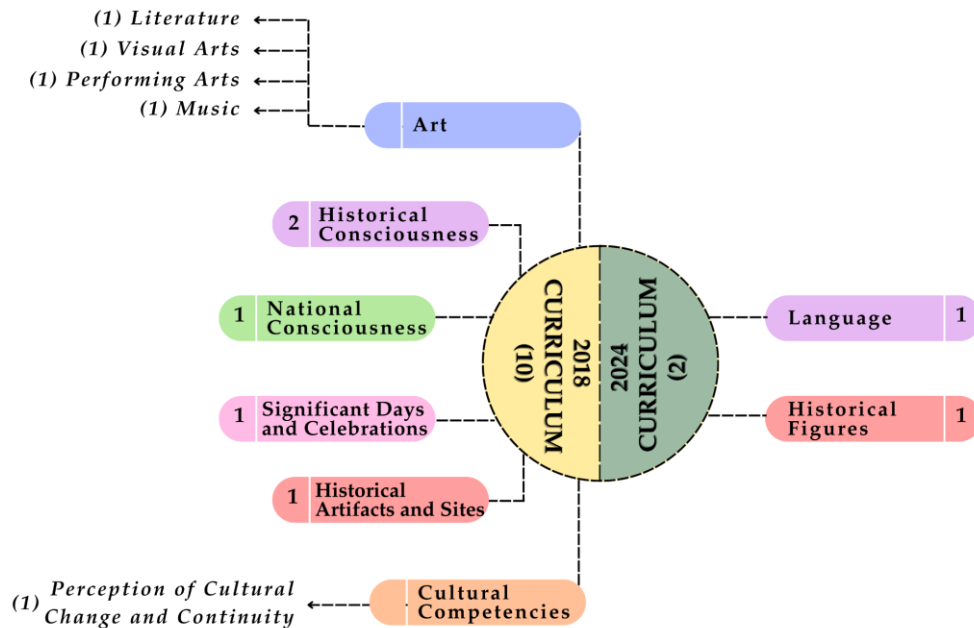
(1) Literature
(1) Visual Arts
(1) Performing Arts
(1) Music

Art

2 Historical Consciousness

1 National Consciousness

1 Significant Days and Celebrations

1 Historical Artifacts and Sites

2018 CURRICULUM (10)

2024 CURRICULUM (2)

Language 1

Historical Figures 1

Cultural Competencies

(1) Perception of Cultural Change and Continuity